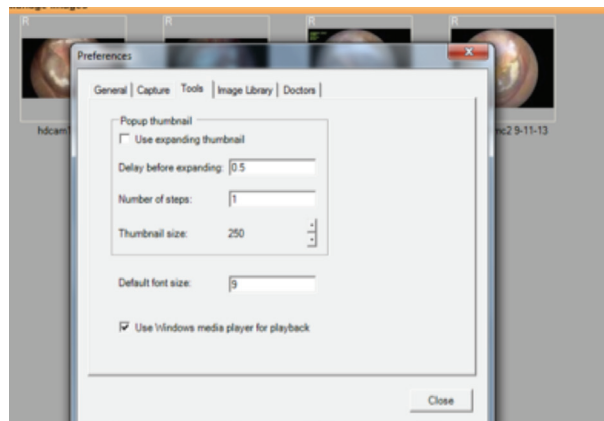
R

R

R

R

hdcam1

c2 9-11-13

Preferences

General | Capture | Tools | Image Library | Doctors |

Popup thumbnail

Use expanding thumbnail

Delay before expanding: 0.5

Number of steps: 1

Thumbnail size: 250

Default font size: 9

Use Windows media player for playback

Close